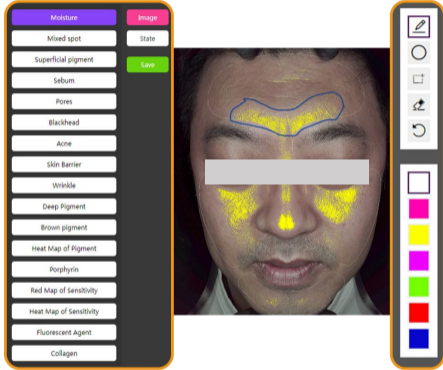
Moisture
Mixed spot
Superficial pigment
Sebum
Pores
Blackhead
Acne
Skin Barrier
Wrinkle
Deep Pigment
Brown pigment
Heat Map of Pigment
Porphyrin
Red Map of Sensitivity
Heat Map of Sensitivity
Fluorescent Agent
Collagen

Image
State
Save